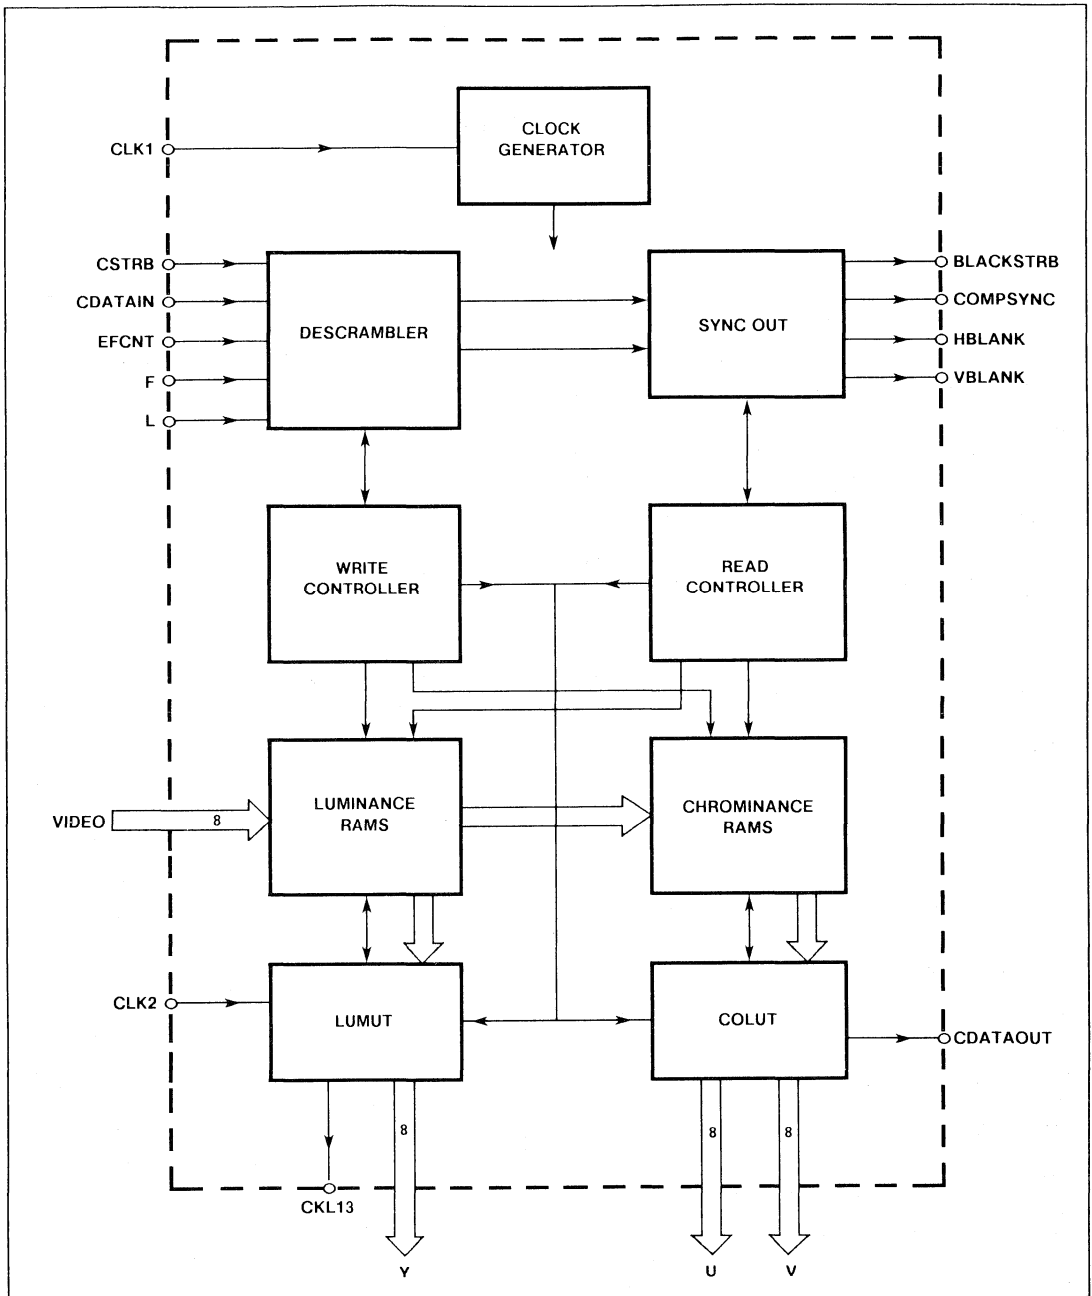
CLK1
CLOCK GENERATOR
CSTRB
CDATAIN
EFCNT
F
L
DESCRAMBLER
SYNC OUT
BLACKSTRB
COMPSYNC
HBLANK
VBLANK
WRITE CONTROLLER
READ CONTROLLER
VIDEO
8
LUMINANCE RAMS
CHROMINANCE RAMS
CLK2
LUMUT
COLUT
CDATAOUT
8
8
8
CKL13
Y
U
V